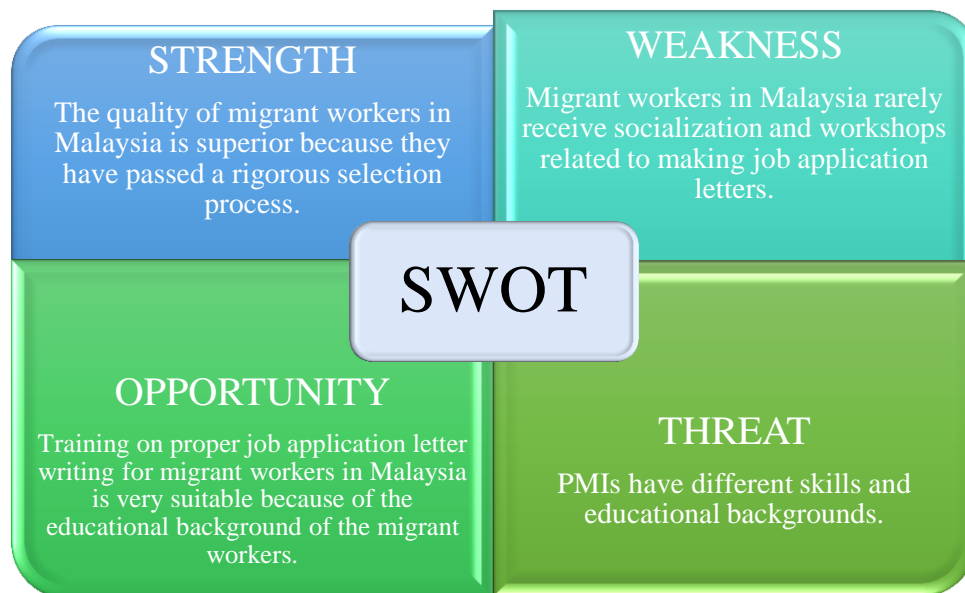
STRENGTH

The quality of migrant workers in Malaysia is superior because they have passed a rigorous selection process.

WEAKNESS

Migrant workers in Malaysia rarely receive socialization and workshops related to making job application letters.

SWOT

OPPORTUNITY

Training on proper job application letter writing for migrant workers in Malaysia is very suitable because of the educational background of the migrant workers.

THREAT

PMIs have different skills and educational backgrounds.